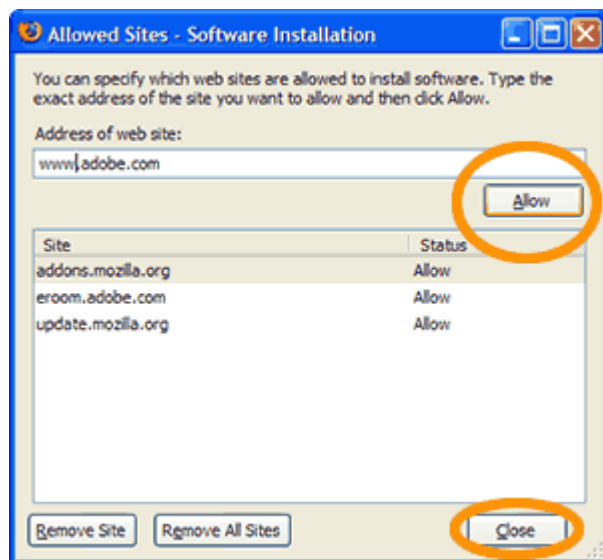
Allowed Sites - Software Installation

You can specify which web sites are allowed to install software. Type the exact address of the site you want to allow and then click Allow.

Address of web site:

www.adobe.com

Allow

| Site | Status |
|---|---|
| addons.mozilla.org | Allow |
| eroom.adobe.com | Allow |
| update.mozilla.org | Allow |

Remove Site

Remove All Sites

Close